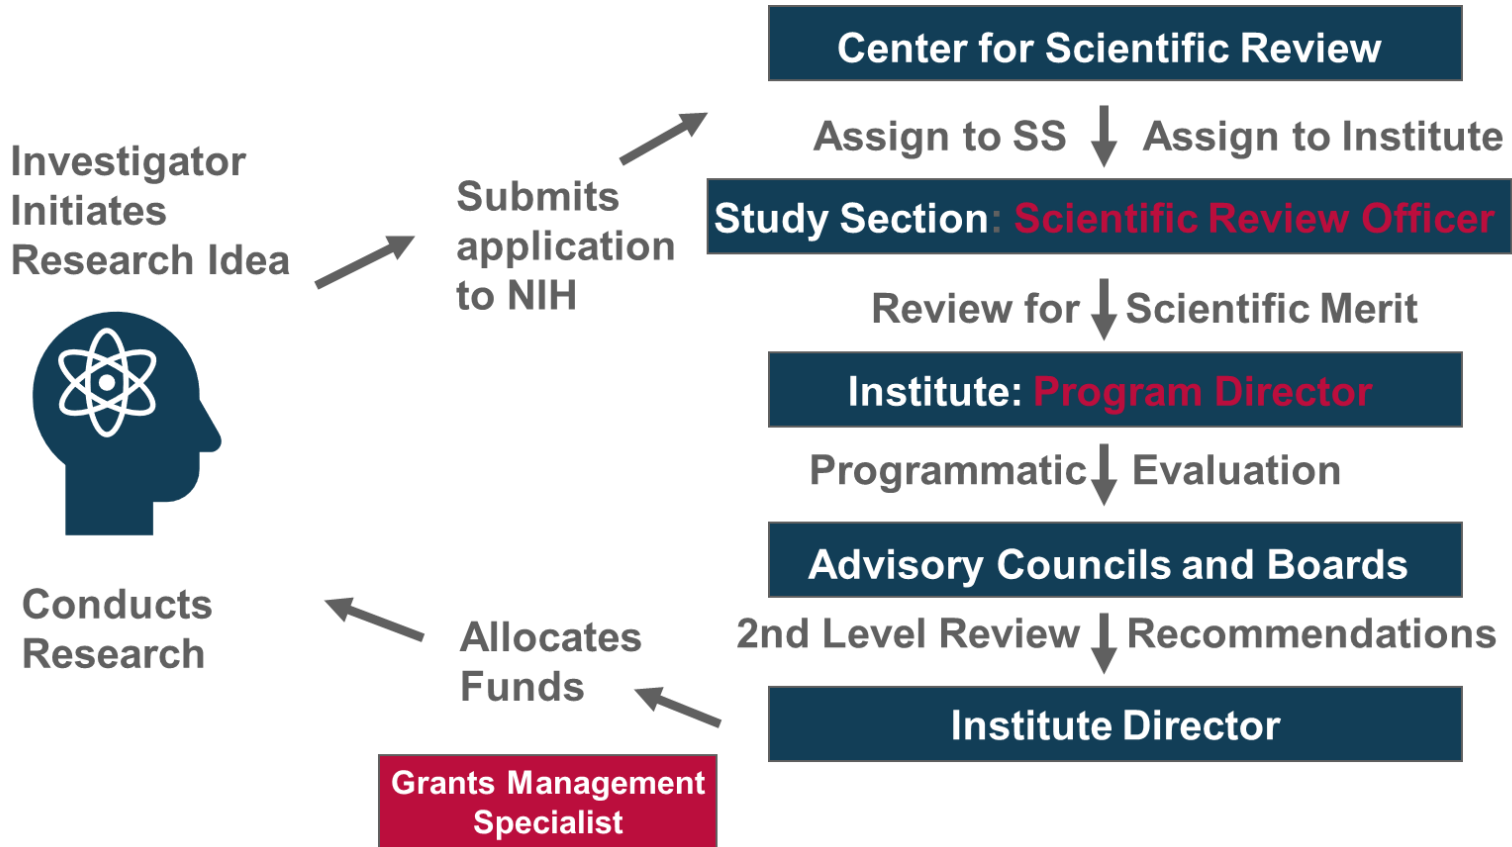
Investigator Initiates Research Idea

Submits application to NIH

Center for Scientific Review

Assign to SS Assign to Institute

Study Section: Scientific Review Officer

Review for Scientific Merit

Institute: Program Director

Programmatic Evaluation

Advisory Councils and Boards

2nd Level Review Recommendations

Institute Director

Allocates Funds

Grants Management Specialist

Conducts Research